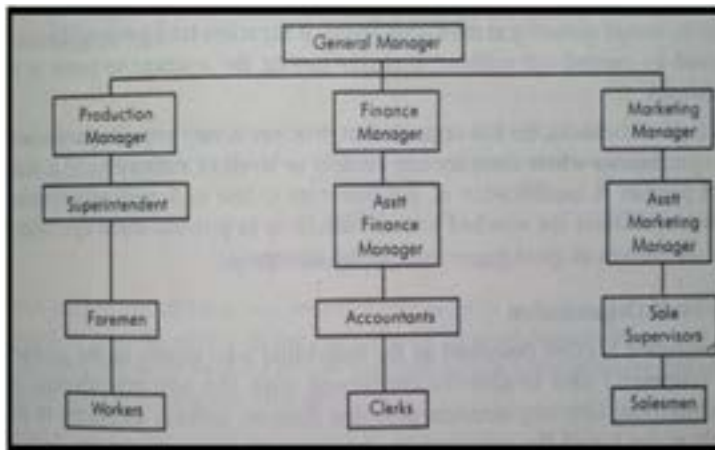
General Manager

Production Manager

Superintendent

Foremen

Workers

Finance Manager

Asstt Finance Manager

Accountants

Clerks

Marketing Manager

Asstt Marketing Manager

Sale Supervisors

Salesmen